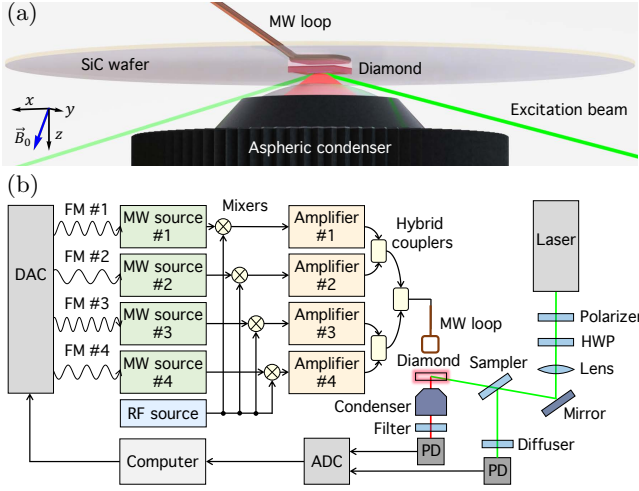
(a)

MW loop

SiC wafer

Diamond

Excitation beam

Aspheric condenser

$x$ $y$ $z$ $\vec{B}_0$

(b)

DAC

FM #1

FM #2

FM #3

FM #4

MW source #1

MW source #2

MW source #3

MW source #4

Mixers

Amplifier #1

Amplifier #2

Amplifier #3

Amplifier #4

Hybrid couplers

Laser

Polarizer

HWP

Lens

MW loop

Diamond

Sampler

Mirror

RF source

Condenser

Filter

Diffuser

PD

PD

Computer

ADC